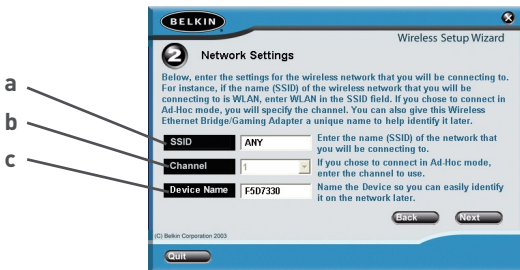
BELKIN

Wireless Setup Wizard

2 Network Settings

Below, enter the settings for the wireless network that you will be connecting to. For instance, if the name (SSID) of the wireless network that you will be connecting to is WLAN, enter WLAN in the SSID field. If you chose to connect in Ad-Hoc mode, you will specify the channel. You can also give this Wireless Ethernet Bridge/Gaming Adapter a unique name to help identify it later.

a

b

c

| | | |
|---|---|---|
| SSID | ANY | Enter the name (SSID) of the network that you will be connecting to. |
| Channel | 1 | If you chose to connect in Ad-Hoc mode, enter the channel to use. |
| Device Name | F5D7330 | Name the Device so you can easily identify it on the network later. |

Back Next

(C) Belkin Corporation 2003

Quit